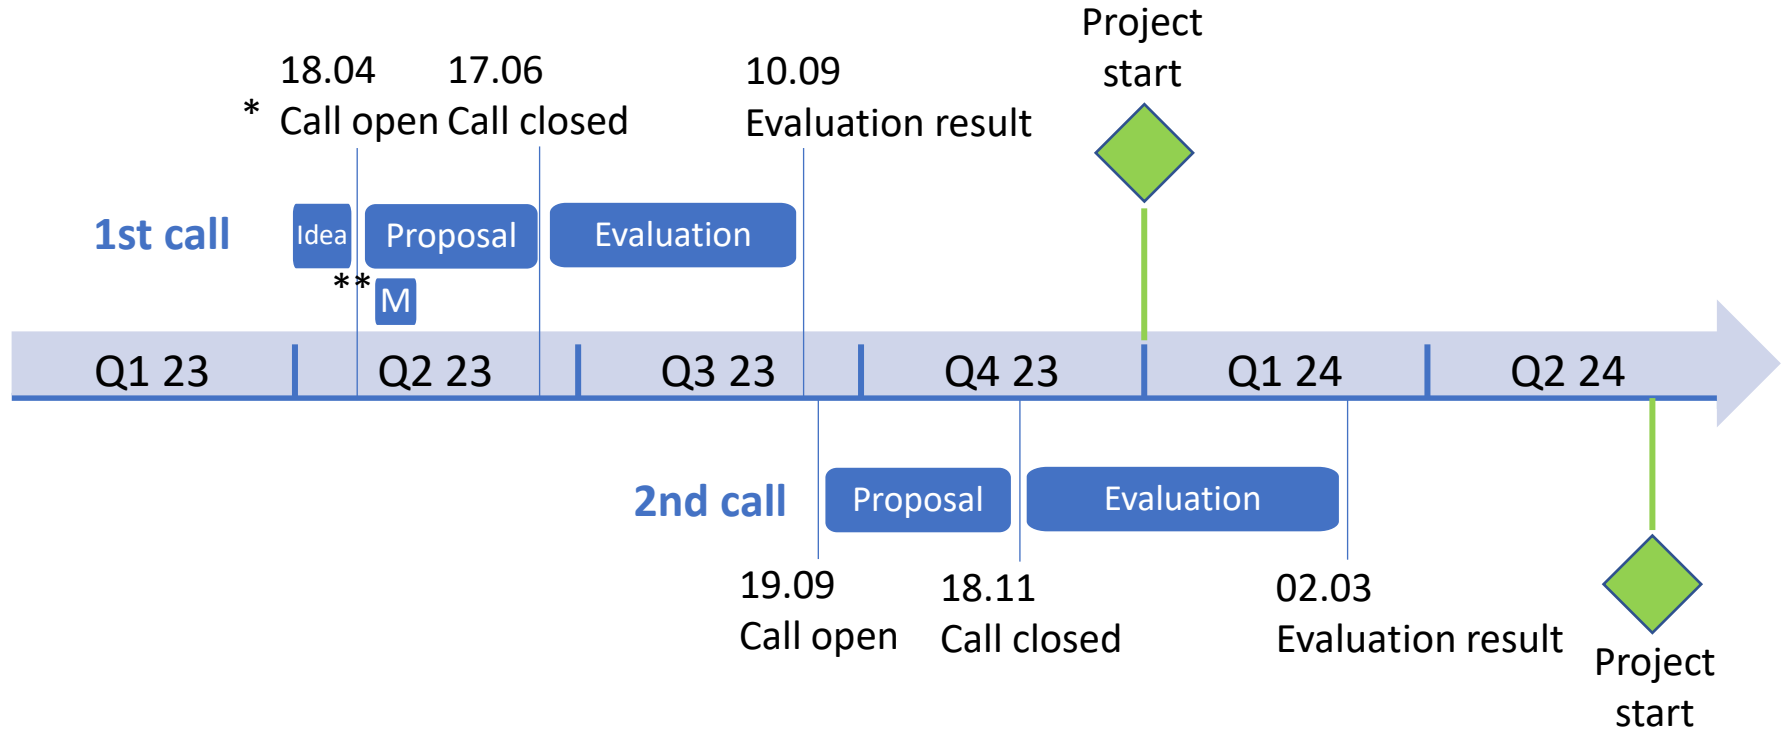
Project start

* 18.04 Call open

17.06 Call closed

10.09 Evaluation result

1st call

Idea

Proposal

Evaluation

** M

Q1 23

Q2 23

Q3 23

Q4 23

Q1 24

Q2 24

2nd call

Proposal

Evaluation

19.09 Call open

18.11 Call closed

02.03 Evaluation result

Project start